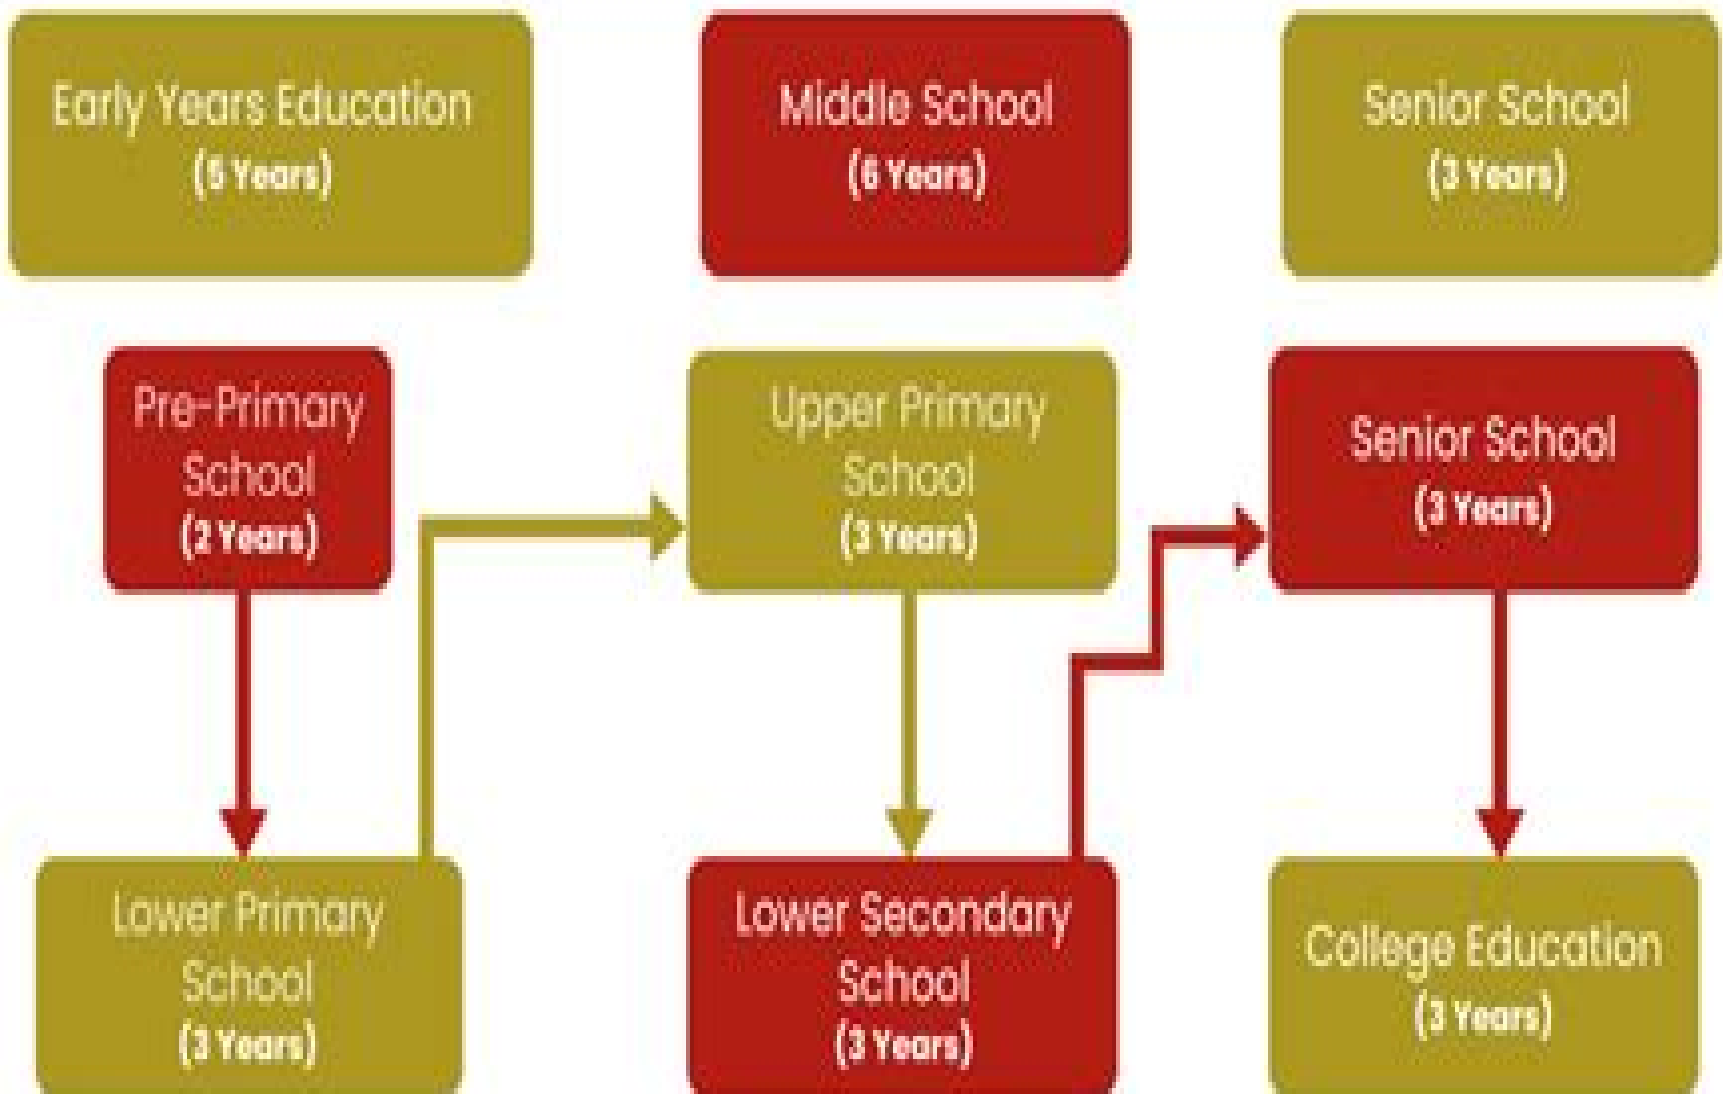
Early Years Education
(5 Years)

Middle School
(6 Years)

Senior School
(3 Years)

Pre-Primary School
(2 Years)

Upper Primary School
(3 Years)

Senior School
(3 Years)

Lower Primary School
(3 Years)

Lower Secondary School
(3 Years)

College Education
(3 Years)